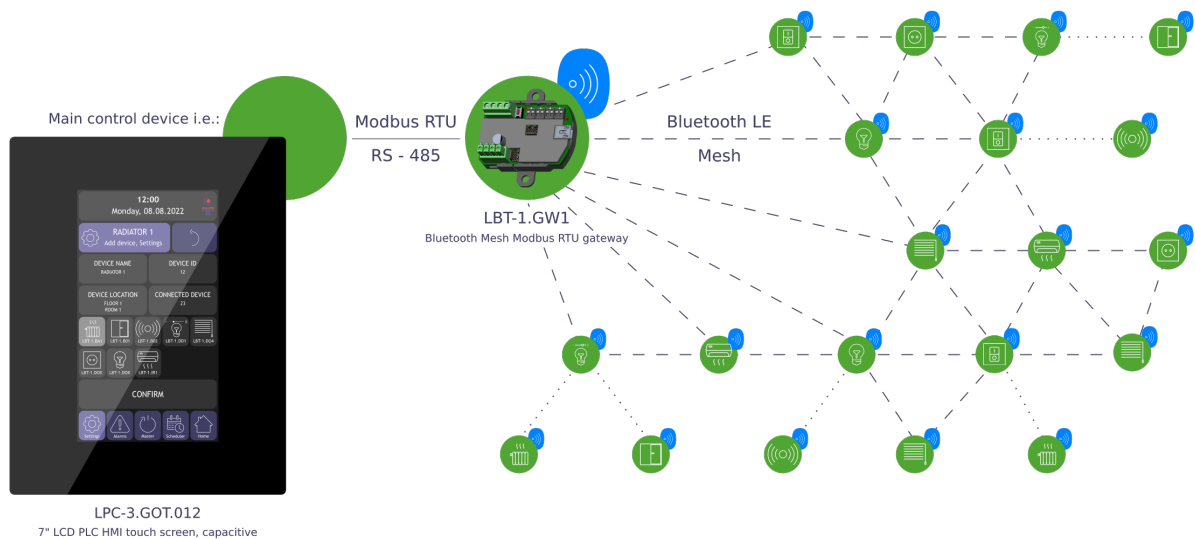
Main control device i.e.:

12:00
Monday, 08.08.2022

RADIATOR 1
Add device, Settings

DEVICE NAME
RADIATOR 1

DEVICE ID
12

DEVICE LOCATION
FLOOR 1
ROOM 1

CONNECTED DEVICE
23

LBT-1.RA1 LBT-1.WI1 LBT-1.PS1 LBT-1.DO1 LBT-1.BO4
LBT-1.DO1 LBT-1.DO8 LBT-1.IR1

CONFIRM

Settings Alarms Master Scheduler Home

LPC-3.GOT.012
7" LCD PLC HMI touch screen, capacitive

Modbus RTU
RS - 485

LBT-1.GW1
Bluetooth Mesh Modbus RTU gateway

Bluetooth LE
Mesh